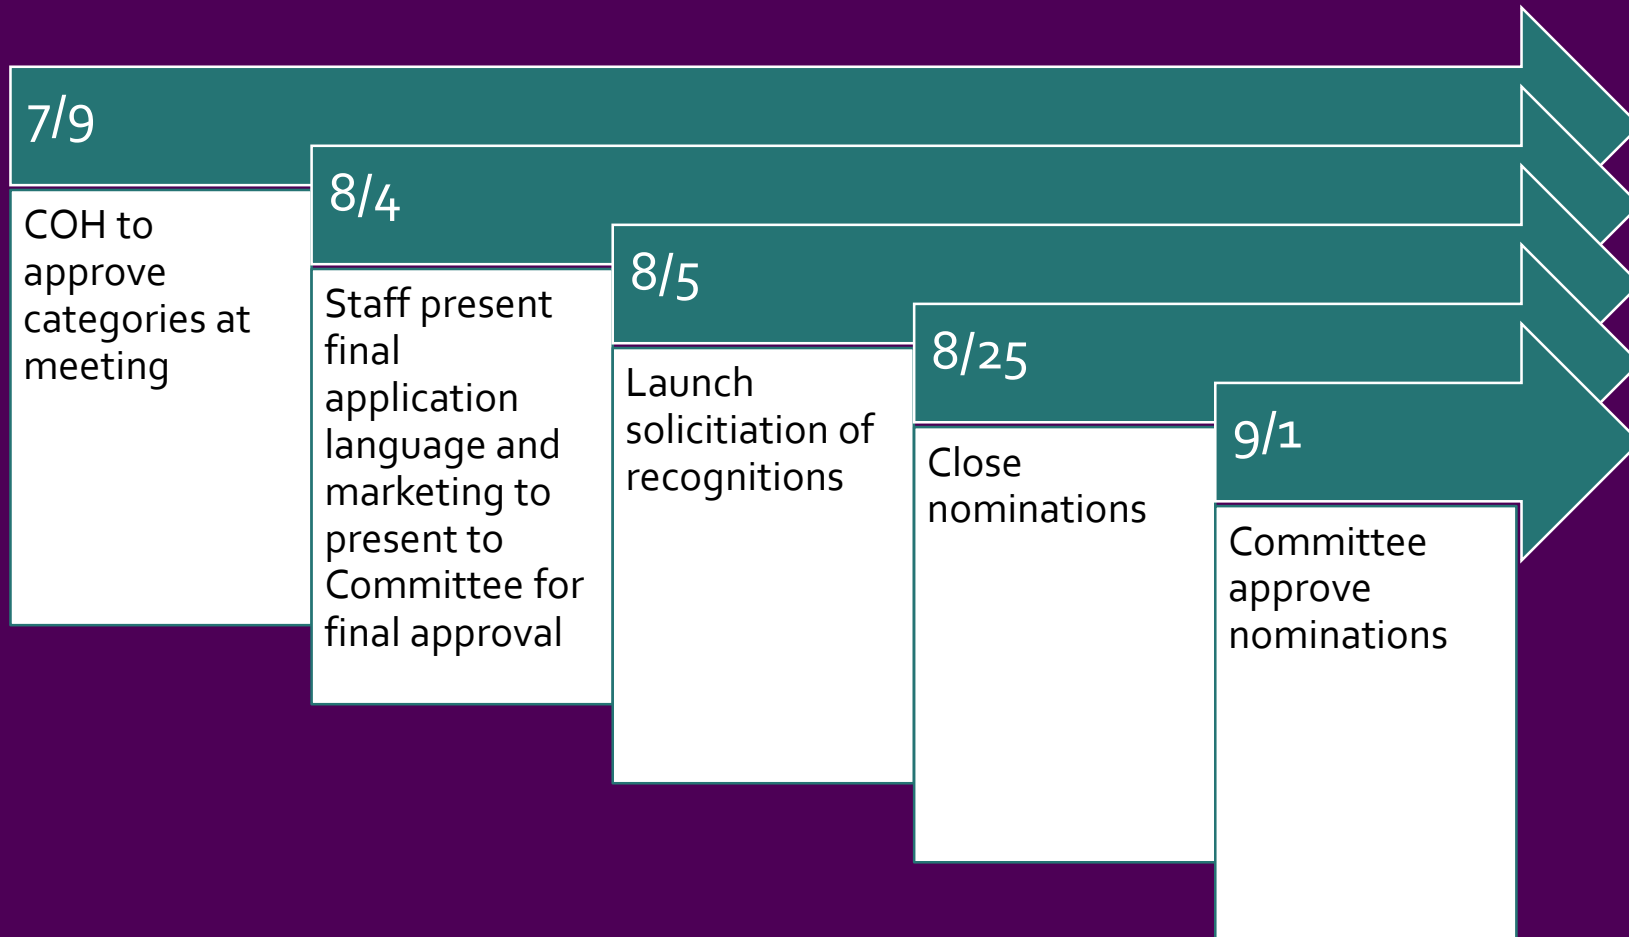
7/9

COH to approve categories at meeting

8/4

Staff present final application language and marketing to present to Committee for final approval

8/5

Launch solicitiation of recognitions

8/25

Close nominations

9/1

Committee approve nominations